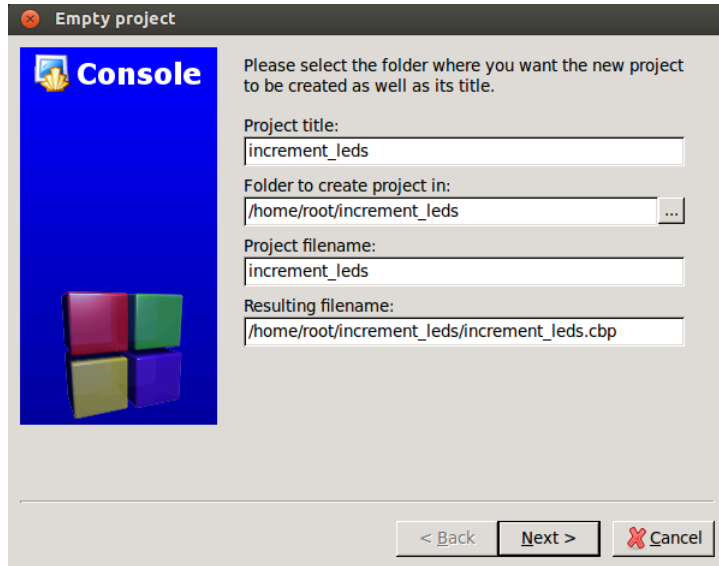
Empty project

Console

Please select the folder where you want the new project to be created as well as its title.

Project title:
increment_leds

Folder to create project in:
/home/root/increment_leds
...

Project filename:
increment_leds

Resulting filename:
/home/root/increment_leds/increment_leds.cbp

< Back
Next >
Cancel